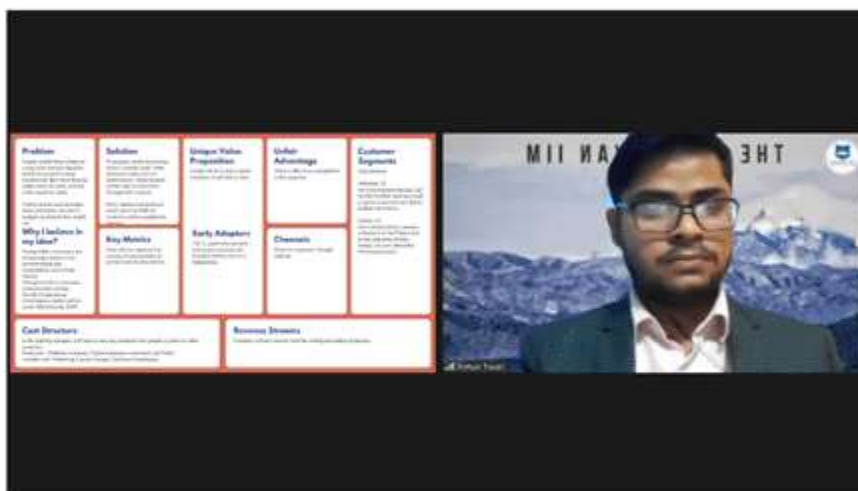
Problem

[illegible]

Why I believe in my idea?

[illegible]

Solution

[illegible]

Key Metrics

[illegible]

Unique Value Proposition

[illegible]

Early Adopters

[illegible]

Unfair Advantage

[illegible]

Channels

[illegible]

Customer Segments

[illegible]

Cost Structure

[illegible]

Revenue Streams

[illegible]

MII NA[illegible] 3HT

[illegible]